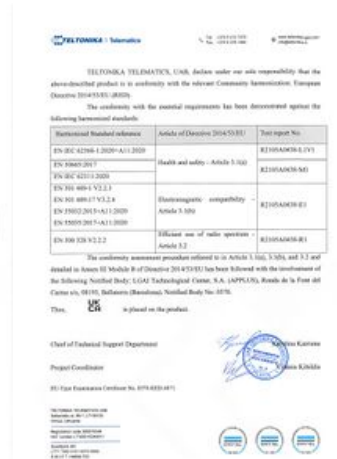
TELTONIKA | Telematics

TELTONIKA TELEMATICS, UAB, declare under our sole responsibility that the above-described product is in conformity with the relevant Community harmonization: European Directive 2014/53/EU (RED).

The conformity with the essential requirements has been demonstrated against the following harmonized standards:

| Harmonized Standard reference | Article of Directive 2014/53/EU | Test report No. |
|---|---|---|
| EN IEC 62368-1:2020+A11:2020 | Health and safety – Article 3.1(a) | R2105A0430-L1V1 |
| EN 50665:2017 | | R2105A0430-M1 |
| EN IEC 62311:2020 | | |
| EN 301 489-1 V2.2.3 EN 301 489-17 V3.2.4 EN 55032:2015+A11:2020 EN 55035:2017+A11:2020 | Electromagnetic compatibility – Article 3.1(b) | R2105A0430-E1 |
| EN 300 328 V2.2.2 | Efficient use of radio spectrum – Article 3.2 | R2105A0430-R1 |

The conformity assessment procedure referred to in Article 3.1(a), 3.1(b), and 3.2 and detailed in Annex III Module B of Directive 2014/53/EU has been followed with the involvement of the following Notified Body: LGAI Technological Center, S.A. (APPLUS), Ronda de la Font del Carme s/n, 08193, Bellaterra (Barcelona). Notified Body No: 0370.

Thus, UK CA is placed on the product.

Chief of Technical Support Department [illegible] Kasiuna

Project Coordinator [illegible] Kikilis

EU-Type Examination Certificate No. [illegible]

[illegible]